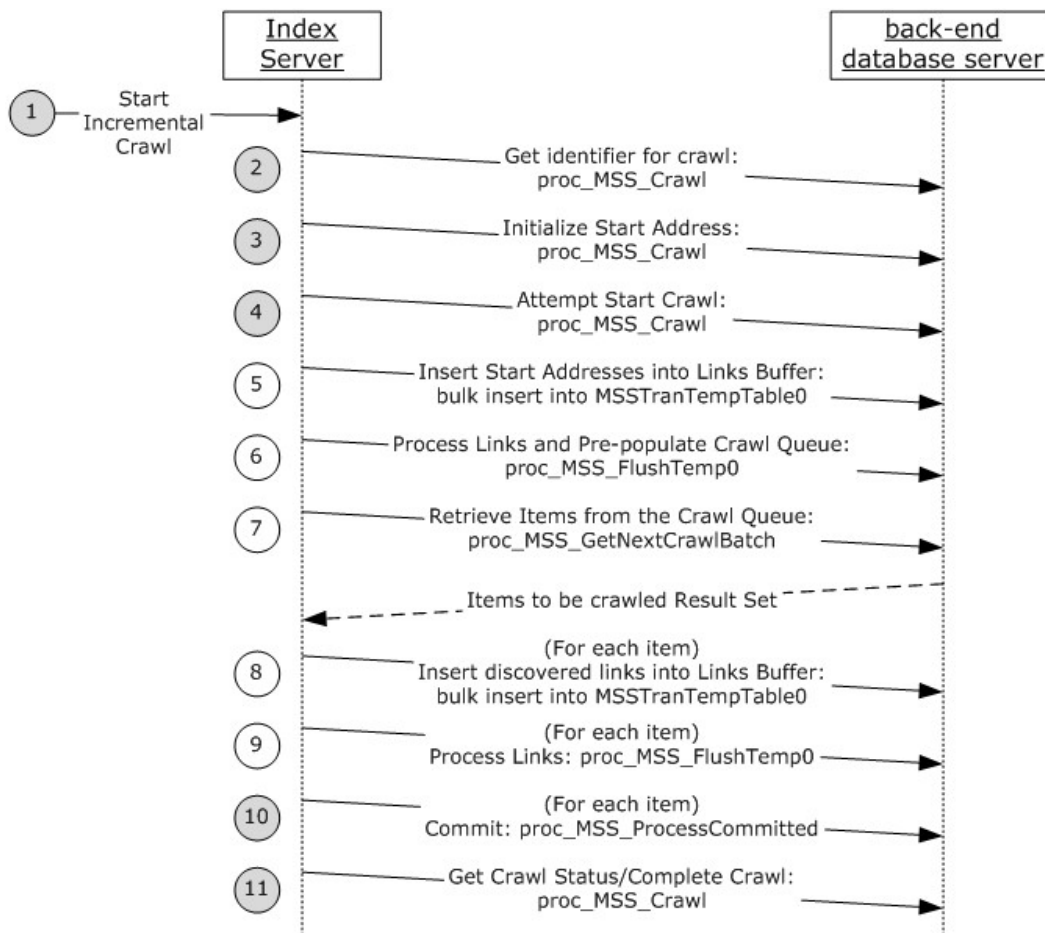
Index Server

back-end database server

1 Start Incremental Crawl

2 Get identifier for crawl: proc_MSS_Crawl

3 Initialize Start Address: proc_MSS_Crawl

4 Attempt Start Crawl: proc_MSS_Crawl

5 Insert Start Addresses into Links Buffer: bulk insert into MSSTranTempTable0

6 Process Links and Pre-populate Crawl Queue: proc_MSS_FlushTemp0

7 Retrieve Items from the Crawl Queue: proc_MSS_GetNextCrawlBatch

Items to be crawled Result Set

8 (For each item) Insert discovered links into Links Buffer: bulk insert into MSSTranTempTable0

9 (For each item) Process Links: proc_MSS_FlushTemp0

10 (For each item) Commit: proc_MSS_ProcessCommitted

11 Get Crawl Status/Complete Crawl: proc_MSS_Crawl